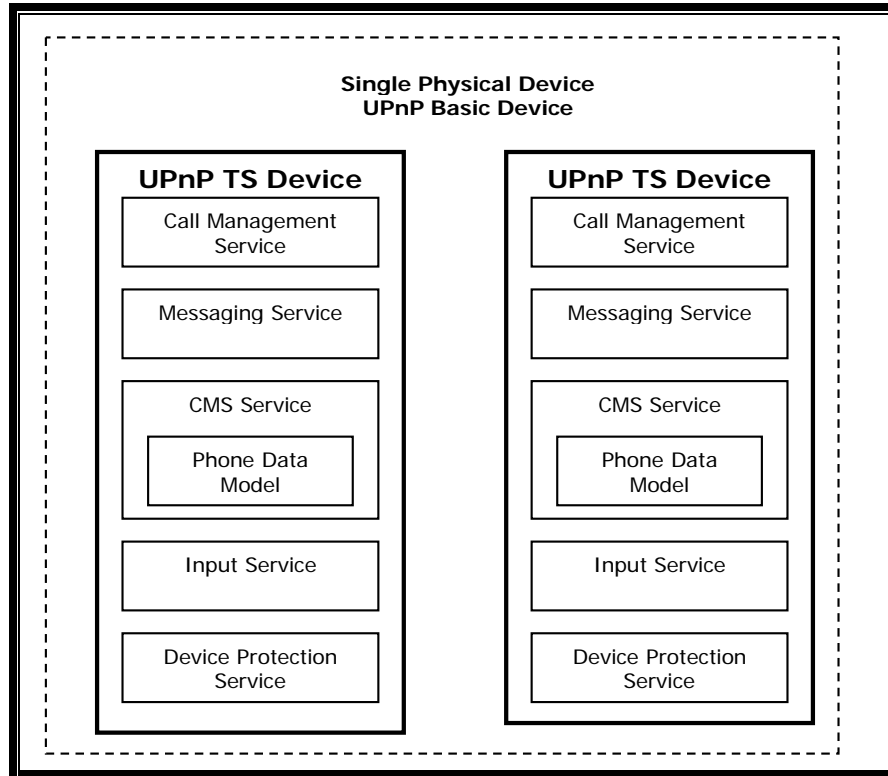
Single Physical Device
UPnP Basic Device

UPnP TS Device

Call Management Service

Messaging Service

CMS Service

Phone Data Model

Input Service

Device Protection Service

UPnP TS Device

Call Management Service

Messaging Service

CMS Service

Phone Data Model

Input Service

Device Protection Service